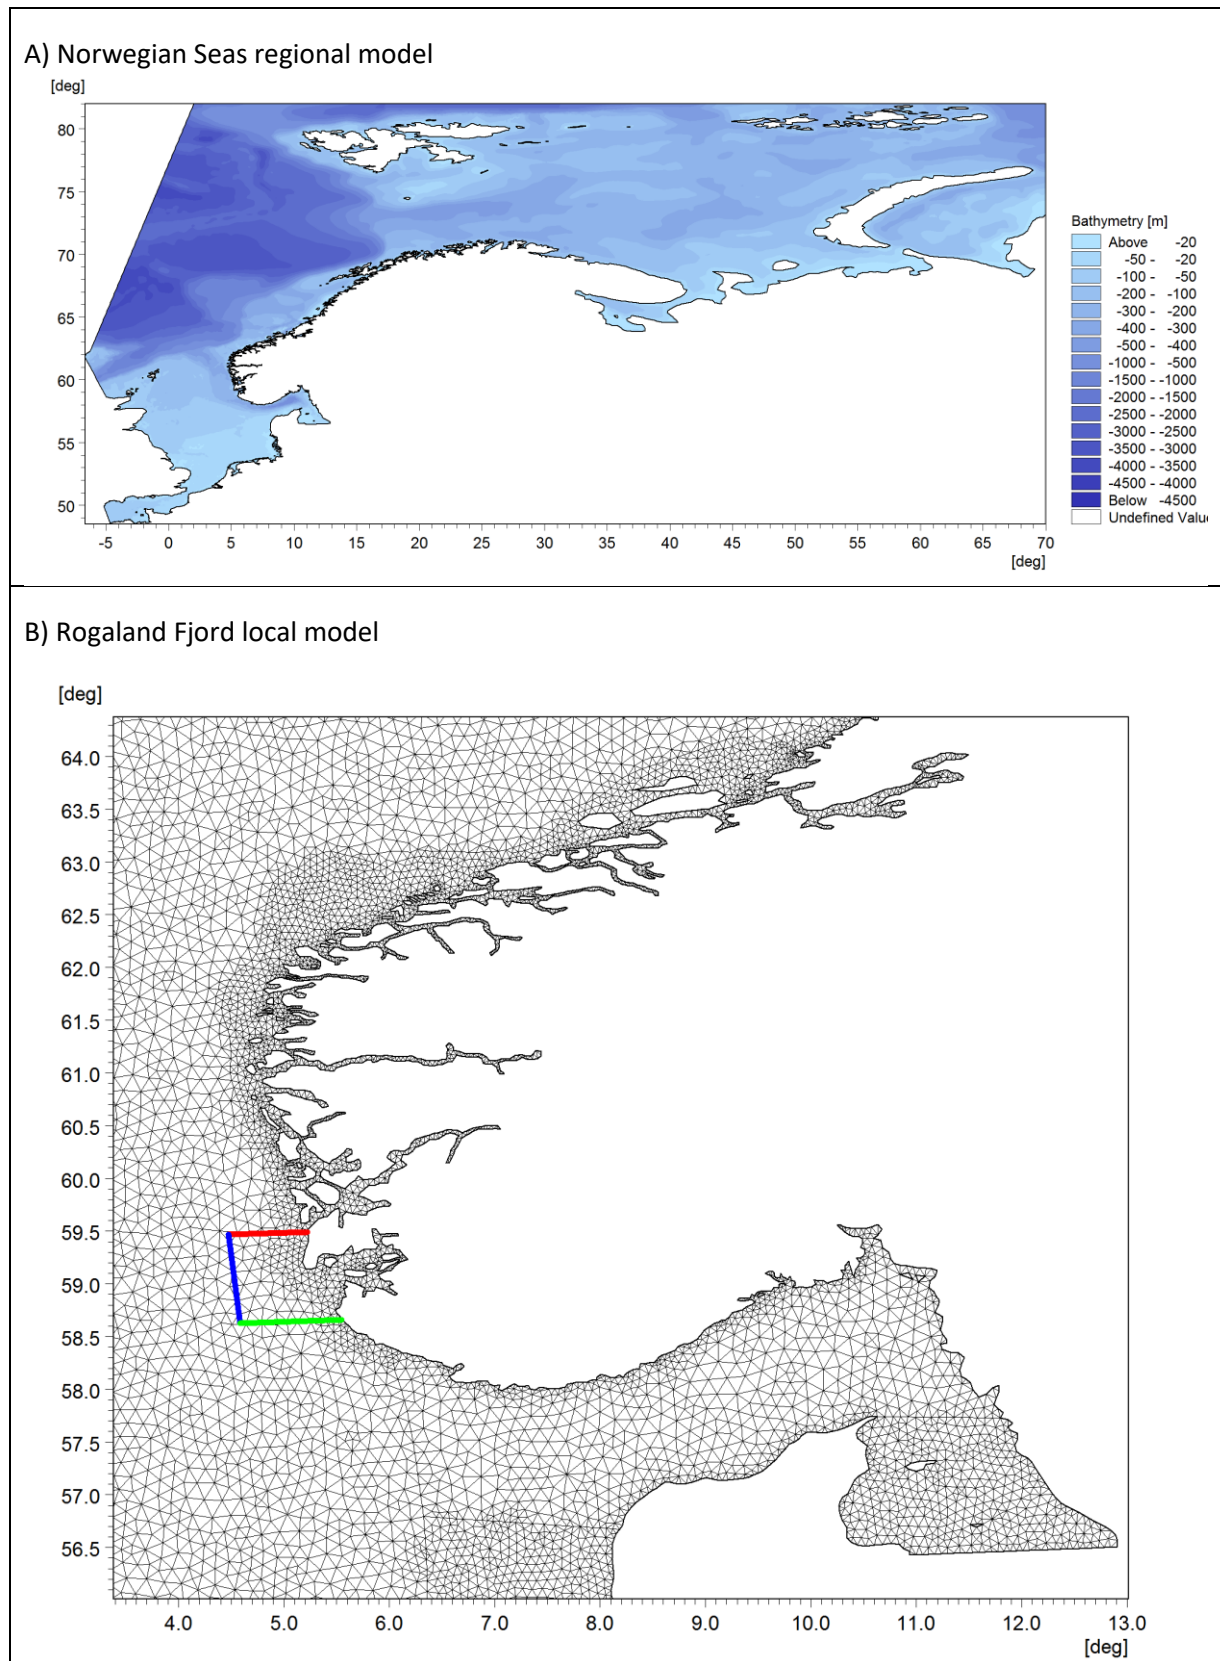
A) Norwegian Seas regional model

[deg]

80
75
70
65
60
55
50

-5 0 5 10 15 20 25 30 35 40 45 50 55 60 65 70
[deg]

Bathymetry [m]
Above -20
-50 - -20
-100 - -50
-200 - -100
-300 - -200
-400 - -300
-500 - -400
-1000 - -500
-1500 - -1000
-2000 - -1500
-2500 - -2000
-3000 - -2500
-3500 - -3000
-4000 - -3500
-4500 - -4000
Below -4500
Undefined Valu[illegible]

B) Rogaland Fjord local model

[deg]

64.0
63.5
63.0
62.5
62.0
61.5
61.0
60.5
60.0
59.5
59.0
58.5
58.0
57.5
57.0
56.5

4.0 5.0 6.0 7.0 8.0 9.0 10.0 11.0 12.0 13.0
[deg]